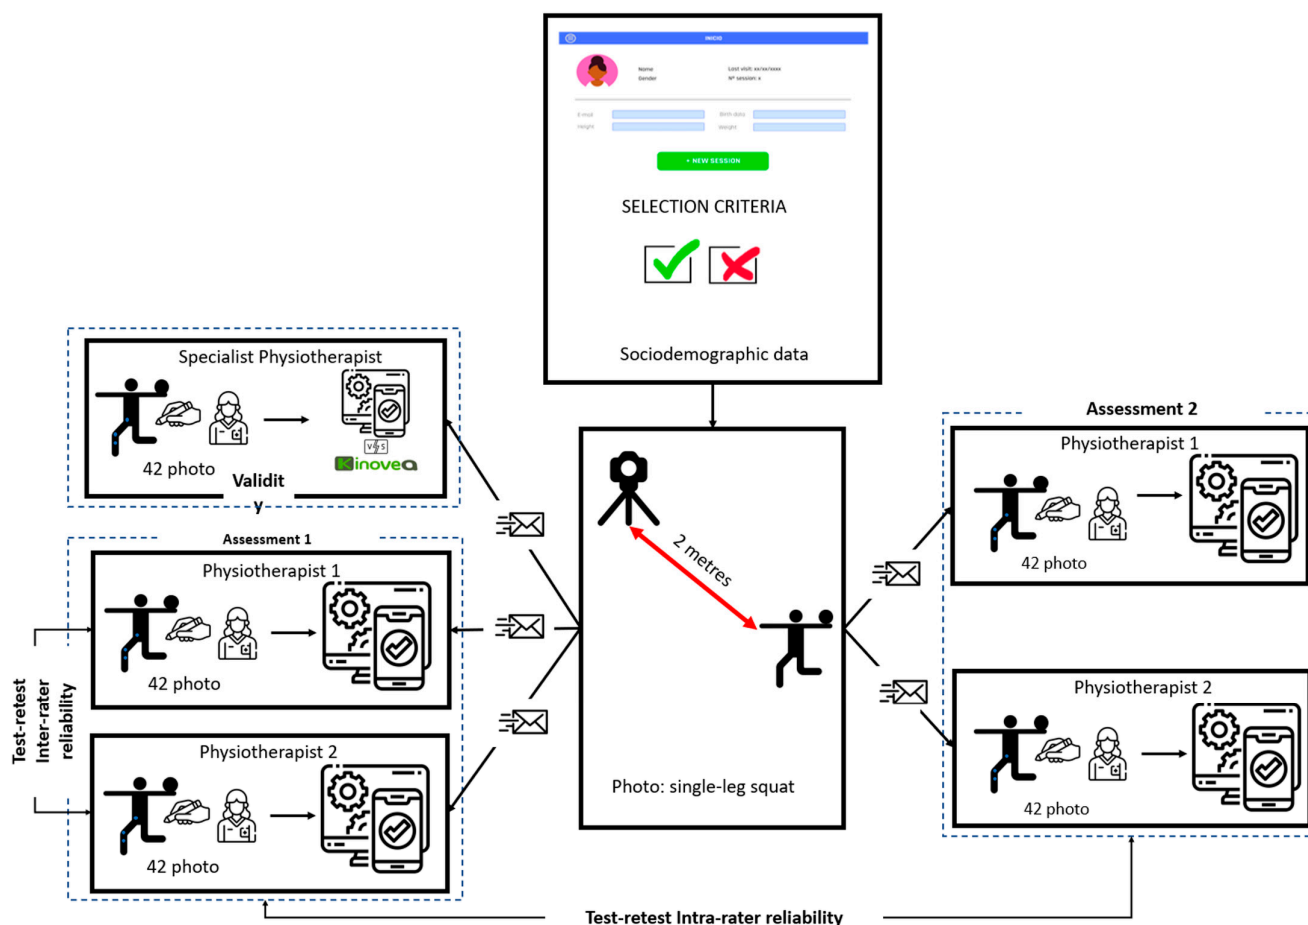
INICIO

Name
Gender

Last visit: xx/xx/xxxx
Nº session: x

E-mail
Height

Birth date
Weight

+ NEW SESSION

SELECTION CRITERIA

Sociodemographic data

Specialist Physiotherapist

42 photo

VS

Kinovea

Validit y

Assessment 1

Physiotherapist 1

42 photo

Physiotherapist 2

42 photo

Test-retest Inter-rater reliability

2 metres

Photo: single-leg squat

Assessment 2

Physiotherapist 1

42 photo

Physiotherapist 2

42 photo

Test-retest Intra-rater reliability